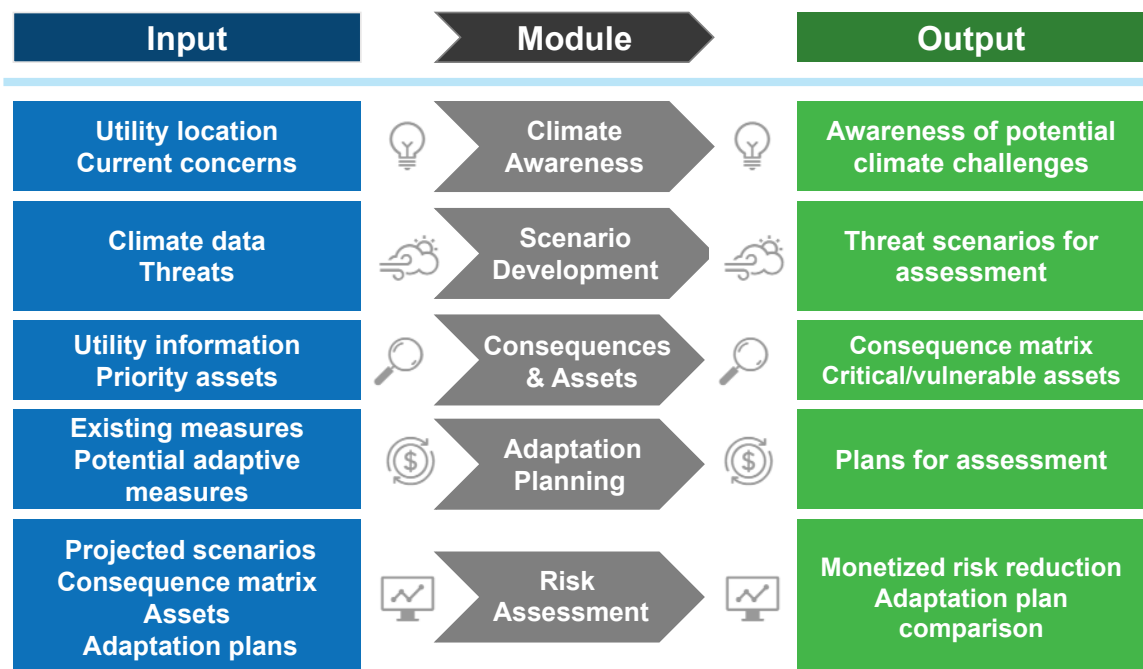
| Input | Module | Output |
|---|---|---|
| Utility location<br>Current concerns | Climate Awareness | Awareness of potential climate challenges |
| Climate data<br>Threats | Scenario Development | Threat scenarios for assessment |
| Utility information<br>Priority assets | Consequences & Assets | Consequence matrix<br>Critical/vulnerable assets |
| Existing measures<br>Potential adaptive measures | Adaptation Planning | Plans for assessment |
| Projected scenarios<br>Consequence matrix<br>Assets<br>Adaptation plans | Risk Assessment | Monetized risk reduction<br>Adaptation plan comparison |